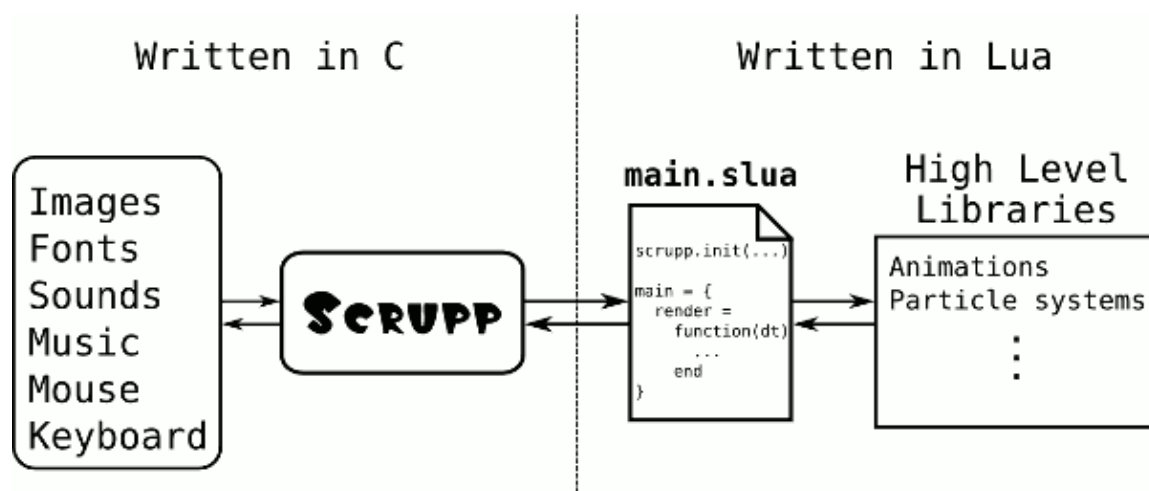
Written in C

Written in Lua

Images
Fonts
Sounds
Music
Mouse
Keyboard

SCRUPP

main.slua

scrupp.init(...)

main = {
render =
function(dt)
...
end
}

High Level Libraries

Animations
Particle systems
⋮